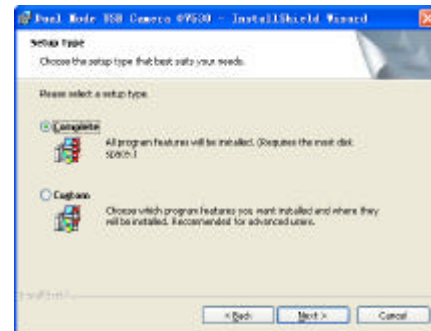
Dual Mode USB Camera 07530 - InstallShield Wizard

Setup Type

Choose the setup type that best suits your needs.

Please select a setup type.

Complete

All program features will be installed. (Requires the most disk space.)

Custom

Choose which program features you want installed and where they will be installed. Recommended for advanced users.

InstallShield

< Back

Next >

Cancel